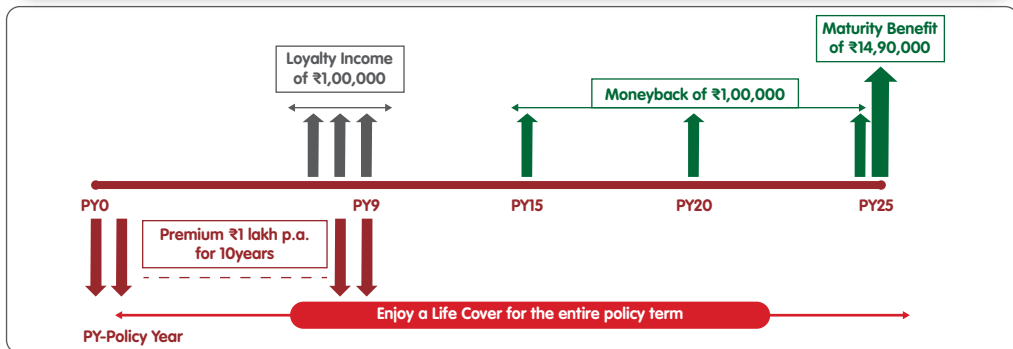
Maturity Benefit of ₹14,90,000

Loyalty Income of ₹1,00,000

Moneyback of ₹1,00,000

PY0

PY9

PY15

PY20

PY25

Premium ₹1 lakh p.a. for 10years

Enjoy a Life Cover for the entire policy term

PY-Policy Year